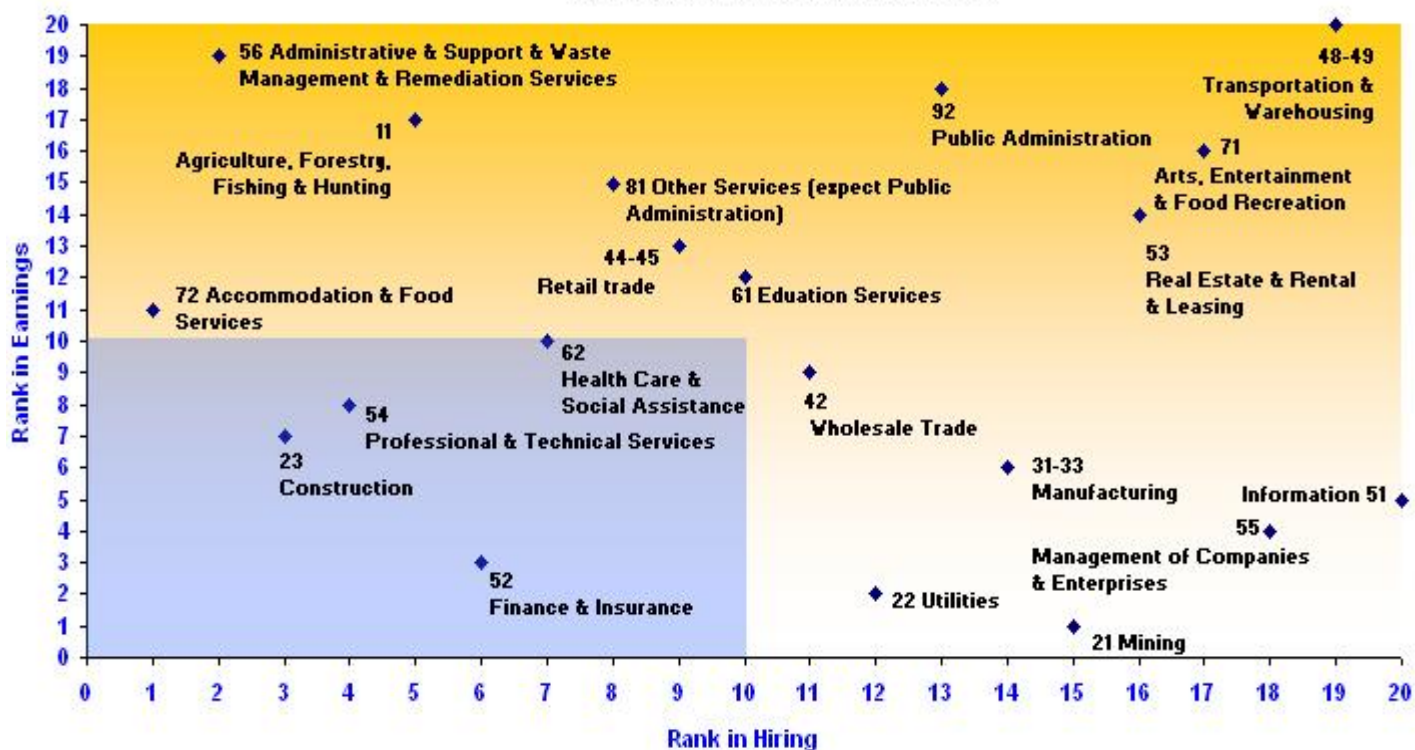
20
19
18
17
16
15
14
13
12
11
10
9
8
7
6
5
4
3
2
1
0

Rank in Earnings

56 Administrative & Support & Waste Management & Remediation Services

11
Agriculture, Forestry, Fishing & Hunting

92
Public Administration

48-49
Transportation & Warehousing

71
Arts, Entertainment & Food Recreation

81 Other Services (expect Public Administration)

44-45
Retail trade

61 Eduation Services

53
Real Estate & Rental & Leasing

72 Accommodation & Food Services

62
Health Care & Social Assistance

42
Wholesale Trade

54
Professional & Technical Services

23
Construction

31-33
Manufacturing

Information 51

55
Management of Companies & Enterprises

52
Finance & Insurance

22 Utilities

21 Mining

0 1 2 3 4 5 6 7 8 9 10 11 12 13 14 15 16 17 18 19 20

Rank in Hiring